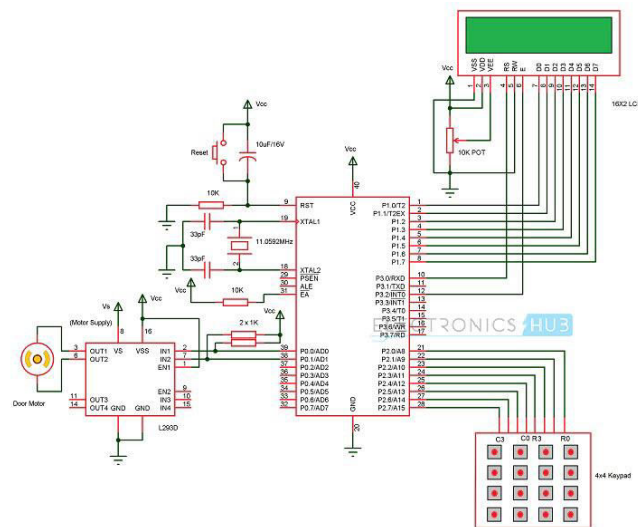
VSS VDD VEE RS RW E D0 D1 D2 D3 D4 D5 D6 D7
1 2 3 4 5 6 7 8 9 10 11 12 13 14
16X2 LC

Vcc
10K POT

Vcc
Reset
10uF/16V

Vcc
40
VCC
10K
9 RST
19 XTAL1
33pF
11.0592MHz
33pF
18 XTAL2
29 PSEN
30 ALE
31 EA
Vcc
10K

P1.0/T2 1
P1.1/T2EX 2
P1.2 3
P1.3 4
P1.4 5
P1.5 6
P1.6 7
P1.7 8

P3.0/RXD 10
P3.1/TXD 11
P3.2/INT0 12
P3.3/INT1 13
P3.4/T0 14
P3.5/T1 15
P3.6/WR 16
P3.7/RD 17

ELECTRONICS HUB

Vs
(Motor Supply)
Vcc
8 16
3 OUT1 VS VSS IN1 2
6 OUT2 IN2 7
EN1 1
2 x 1K
Door Motor
EN2 9
11 OUT3 IN3 10
14 OUT4 GND GND IN4 15
L293D

39 P0.0/AD0
38 P0.1/AD1
37 P0.2/AD2
36 P0.3/AD3
35 P0.4/AD4
34 P0.5/AD5
33 P0.6/AD6
32 P0.7/AD7

GND
20

P2.0/A8 21
P2.1/A9 22
P2.2/A10 23
P2.3/A11 24
P2.4/A12 25
P2.5/A13 26
P2.6/A14 27
P2.7/A15 28

C3 C0 R3 R0
4x4 Keypad